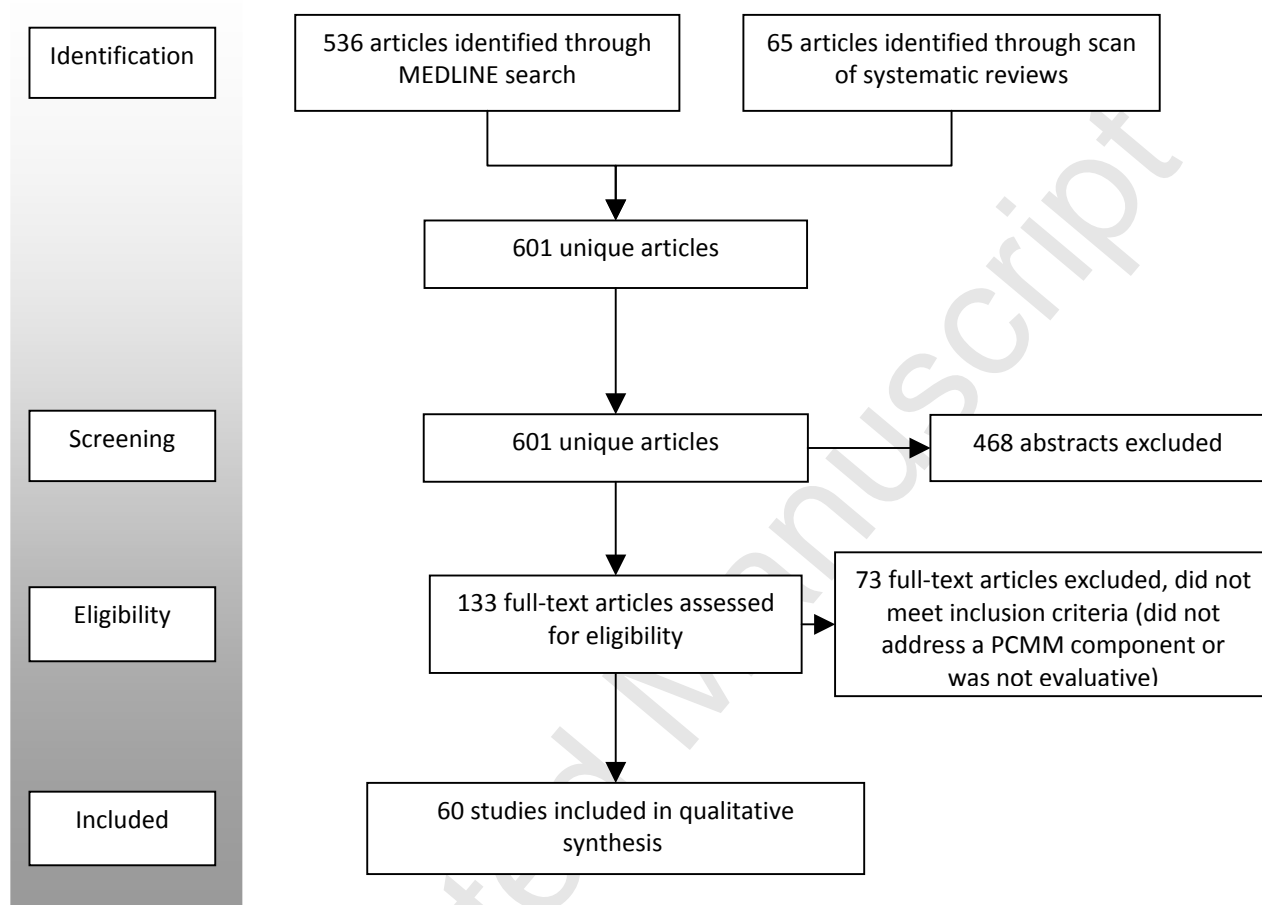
Identification

536 articles identified through MEDLINE search

65 articles identified through scan of systematic reviews

601 unique articles

Screening

601 unique articles

468 abstracts excluded

Eligibility

133 full-text articles assessed for eligibility

73 full-text articles excluded, did not meet inclusion criteria (did not address a PCMM component or was not evaluative)

Included

60 studies included in qualitative synthesis

Accepted Manuscript